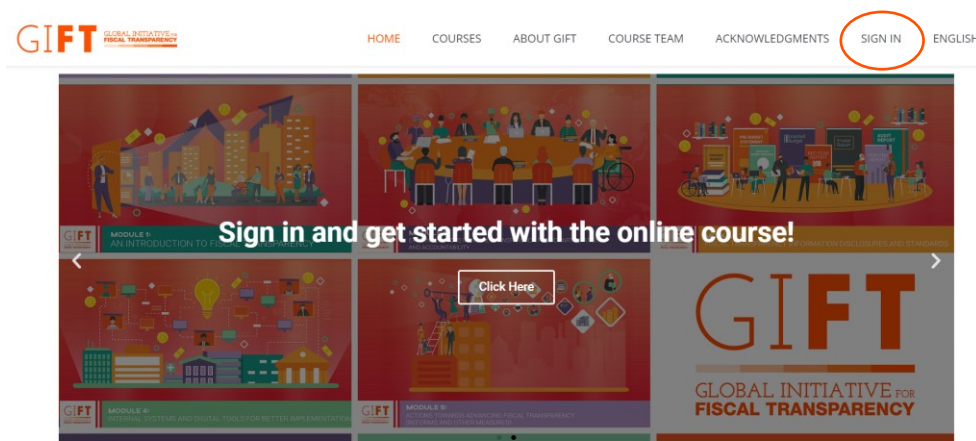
GIFT GLOBAL INITIATIVE FOR FISCAL TRANSPARENCY

HOME COURSES ABOUT GIFT COURSE TEAM ACKNOWLEDGMENTS SIGN IN ENGLISH

MODULE 1: AN INTRODUCTION TO FISCAL TRANSPARENCY

AND ACCOUNTABILITY

FORMATION DISCLOSURES AND STANDARDS

Sign in and get started with the online course!

Click Here

MODULE 4: INTERNAL SYSTEMS AND DIGITAL TOOLS FOR BETTER IMPLEMENTATION

MODULE 5: ACTIONS TOWARDS ADVANCING FISCAL TRANSPARENCY REFORMS AND OTHER MEASURES

GIFT

GLOBAL INITIATIVE FOR FISCAL TRANSPARENCY